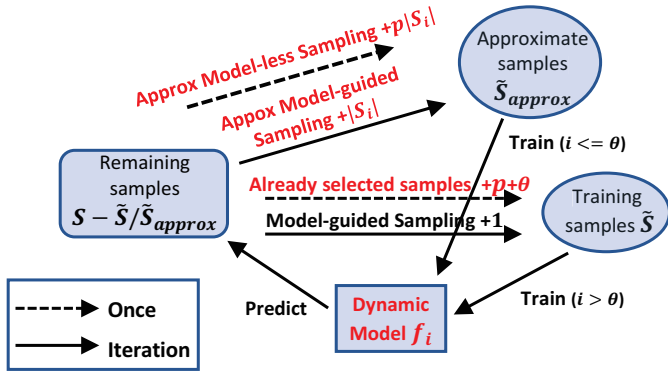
Approximate samples $\tilde{S}_{approx}$

Approx Model-less Sampling $+p|S_i|$

Appox Model-guided Sampling $+|S_i|$

Train ($i <= \theta$)

Remaining samples $S - \tilde{S}/\tilde{S}_{approx}$

Already selected samples $+p+\theta$

Model-guided Sampling +1

Training samples $\tilde{S}$

Predict

Dynamic Model $f_i$

Train ($i > \theta$)

Once

Iteration